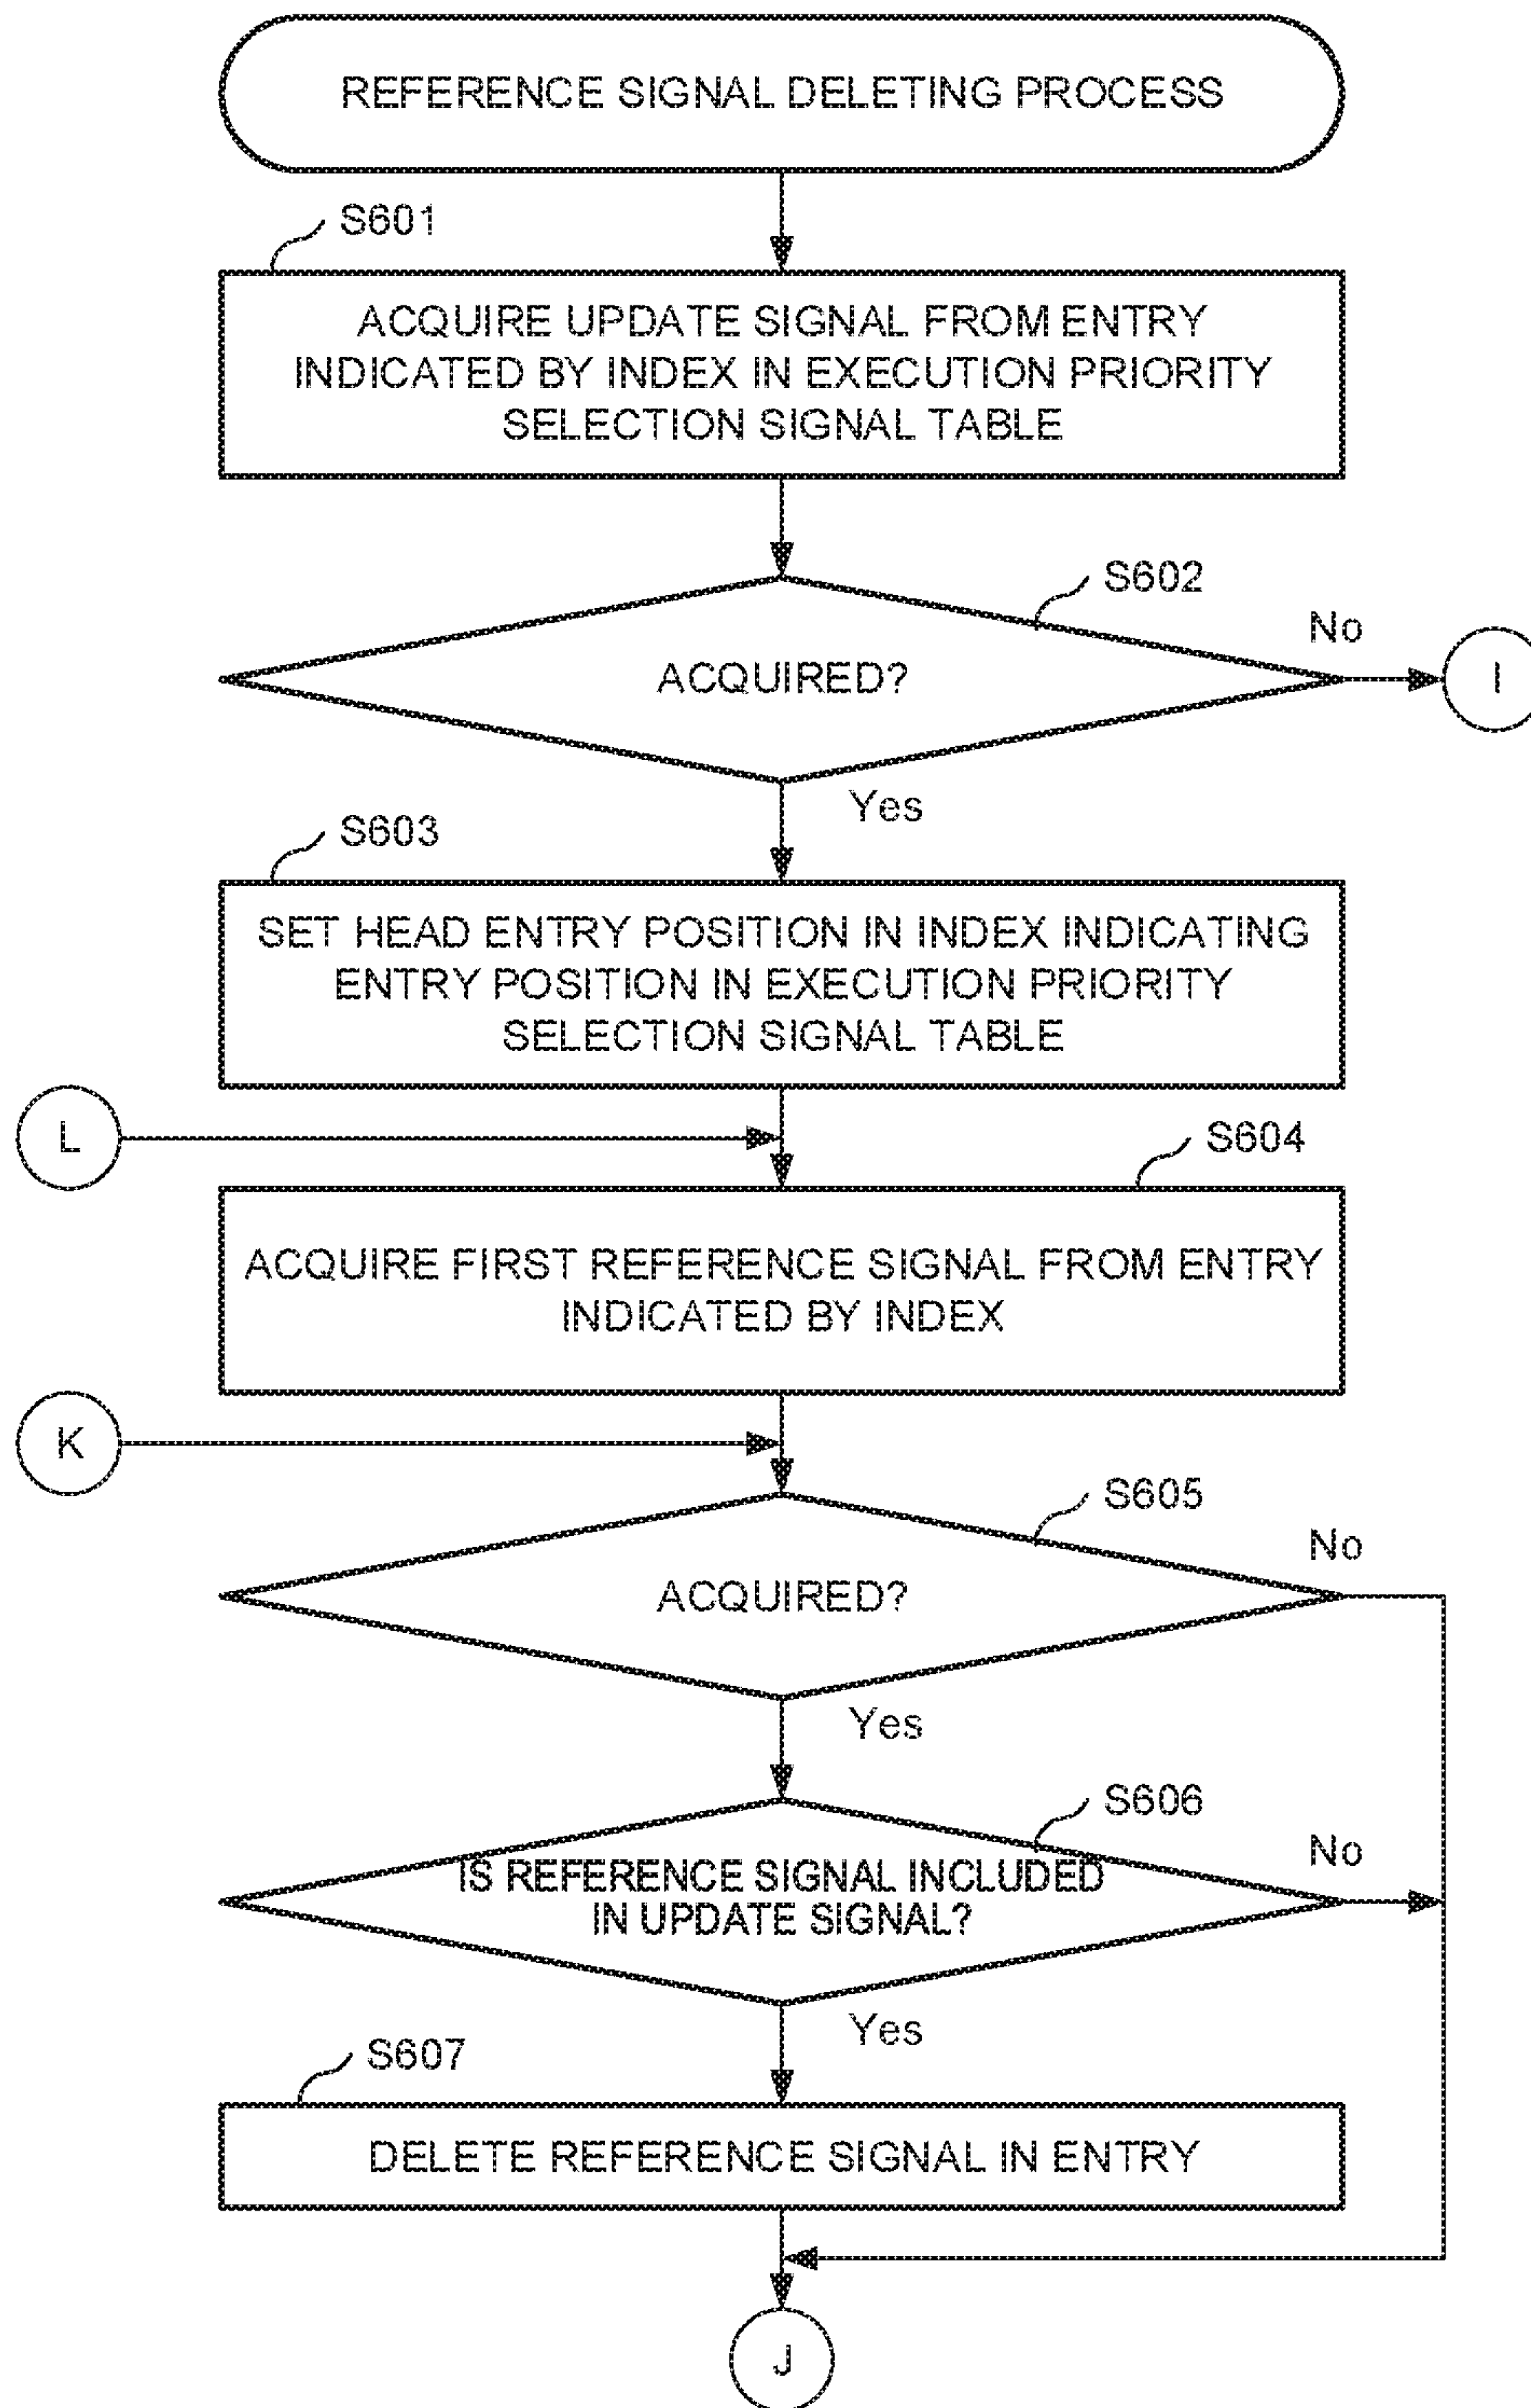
REFERENCE SIGNAL DELETING PROCESS

S601

ACQUIRE UPDATE SIGNAL FROM ENTRY INDICATED BY INDEX IN EXECUTION PRIORITY SELECTION SIGNAL TABLE

S602

ACQUIRED?

No

I

Yes

S603

SET HEAD ENTRY POSITION IN INDEX INDICATING ENTRY POSITION IN EXECUTION PRIORITY SELECTION SIGNAL TABLE

L

S604

ACQUIRE FIRST REFERENCE SIGNAL FROM ENTRY INDICATED BY INDEX

K

S605

ACQUIRED?

No

Yes

S606

IS REFERENCE SIGNAL INCLUDED IN UPDATE SIGNAL?

No

Yes

S607

DELETE REFERENCE SIGNAL IN ENTRY

J